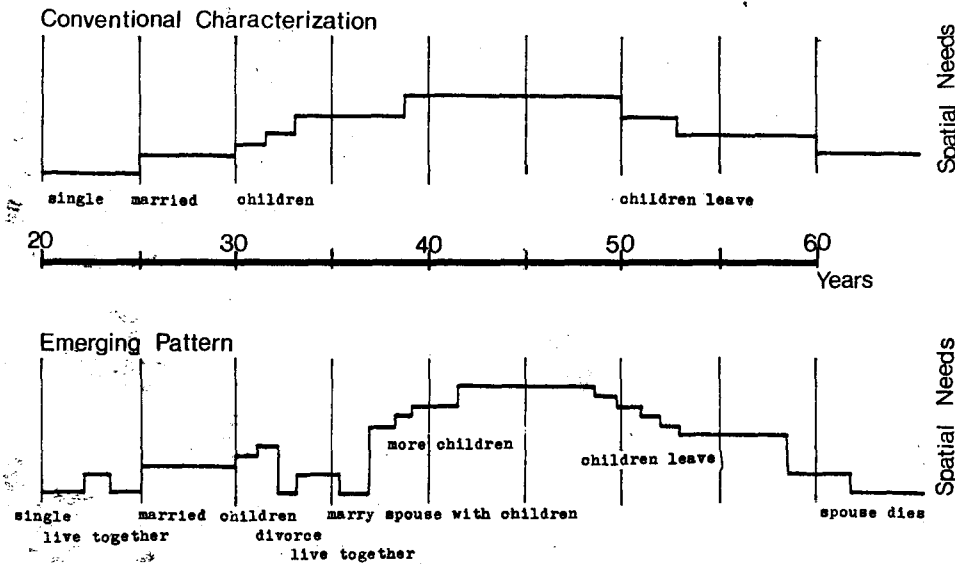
Conventional Characterization

Spatial Needs

single married children children leave

20 30 40 50 60

Years

Emerging Pattern

Spatial Needs

more children

children leave

single married children marry spouse with children spouse dies

live together divorce

live together